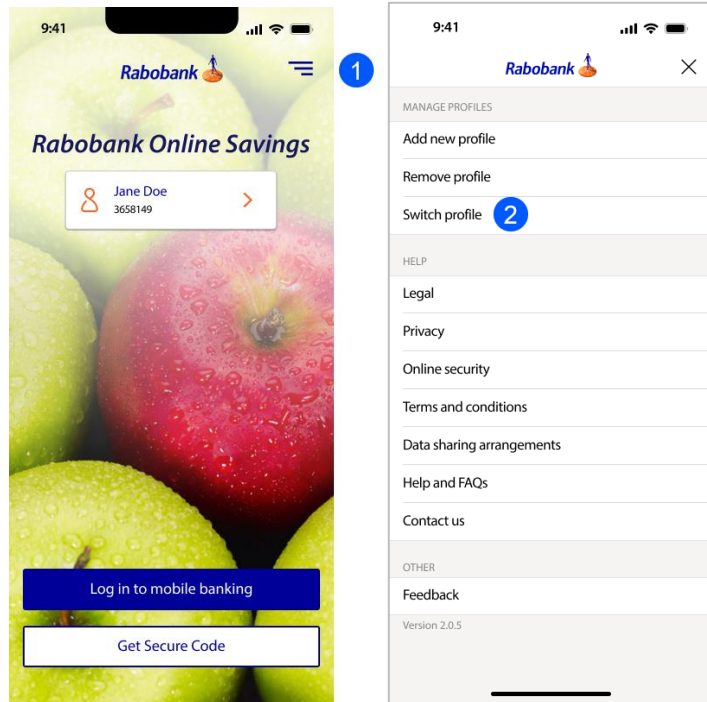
9:41

Rabobank

1

Rabobank Online Savings

Jane Doe
3658149

Log in to mobile banking

Get Secure Code

9:41

Rabobank

MANAGE PROFILES

Add new profile

Remove profile

Switch profile

2

HELP

Legal

Privacy

Online security

Terms and conditions

Data sharing arrangements

Help and FAQs

Contact us

OTHER

Feedback

Version 2.0.5